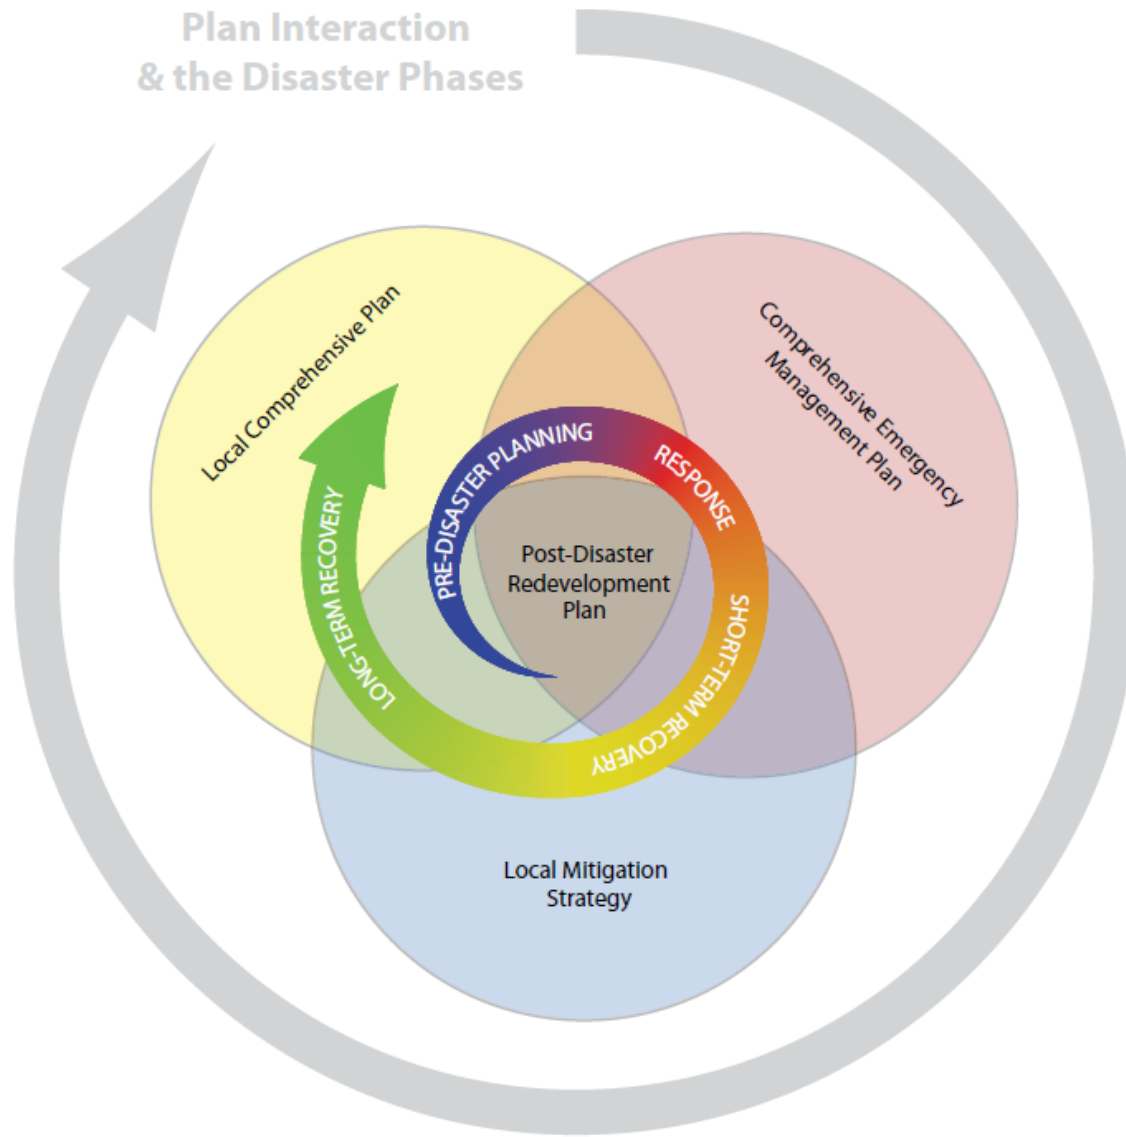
Plan Interaction
& the Disaster Phases

Local Comprehensive Plan

Comprehensive Emergency Management Plan

PRE-DISASTER PLANNING

RESPONSE

SHORT-TERM RECOVERY

LONG-TERM RECOVERY

Post-Disaster Redevelopment Plan

Local Mitigation Strategy